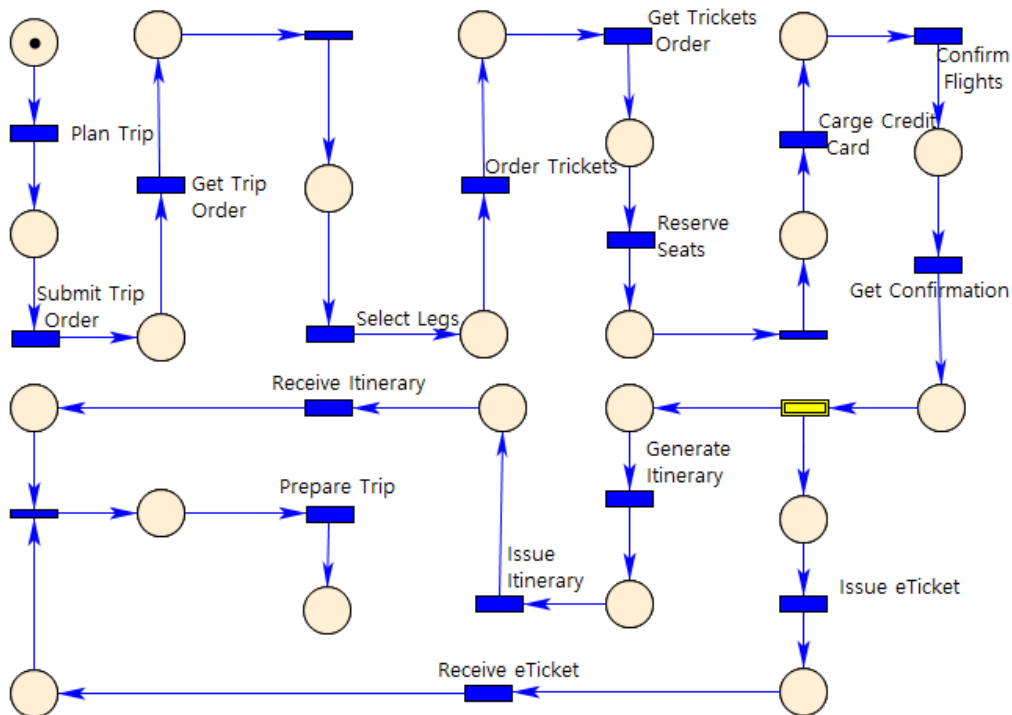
Plan Trip

Submit Trip Order

Get Trip Order

Select Legs

Order Trickets

Get Trickets Order

Reserve Seats

Carge Credit Card

Confirm Flights

Get Confirmation

Receive Itinerary

Prepare Trip

Generate Itinerary

Issue Itinerary

Issue eTicket

Receive eTicket